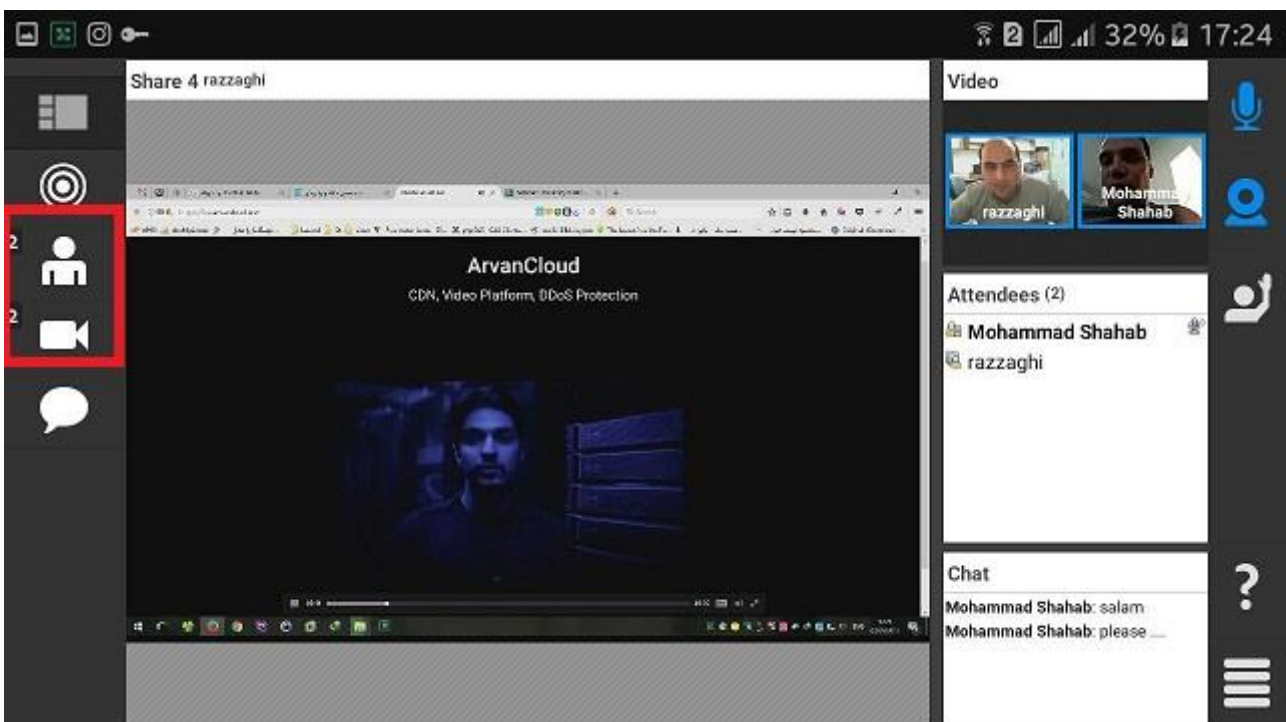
32% 17:24

2

2

Share 4 razzaghi

ArvanCloud

CDN, Video Platform, DDoS Protection

Video

razzaghi

Mohammad Shahab

Attendees (2)

Mohammad Shahab

razzaghi

Chat

Mohammad Shahab: salam

Mohammad Shahab: please ....

?